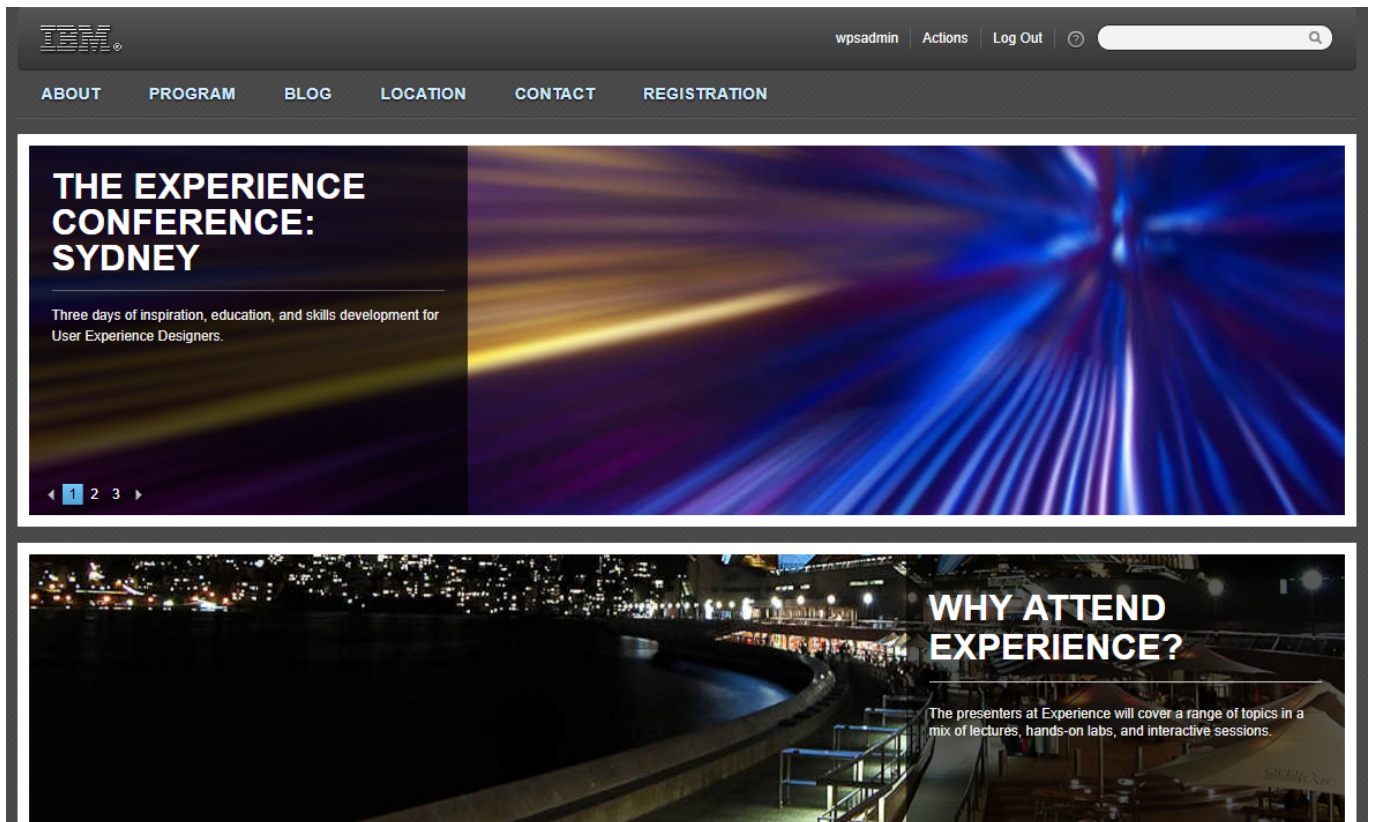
IBM®

wpsadmin | Actions | Log Out | ?

ABOUT PROGRAM BLOG LOCATION CONTACT REGISTRATION

THE EXPERIENCE CONFERENCE: SYDNEY

Three days of inspiration, education, and skills development for User Experience Designers.

1 2 3

WHY ATTEND EXPERIENCE?

The presenters at Experience will cover a range of topics in a mix of lectures, hands-on labs, and interactive sessions.